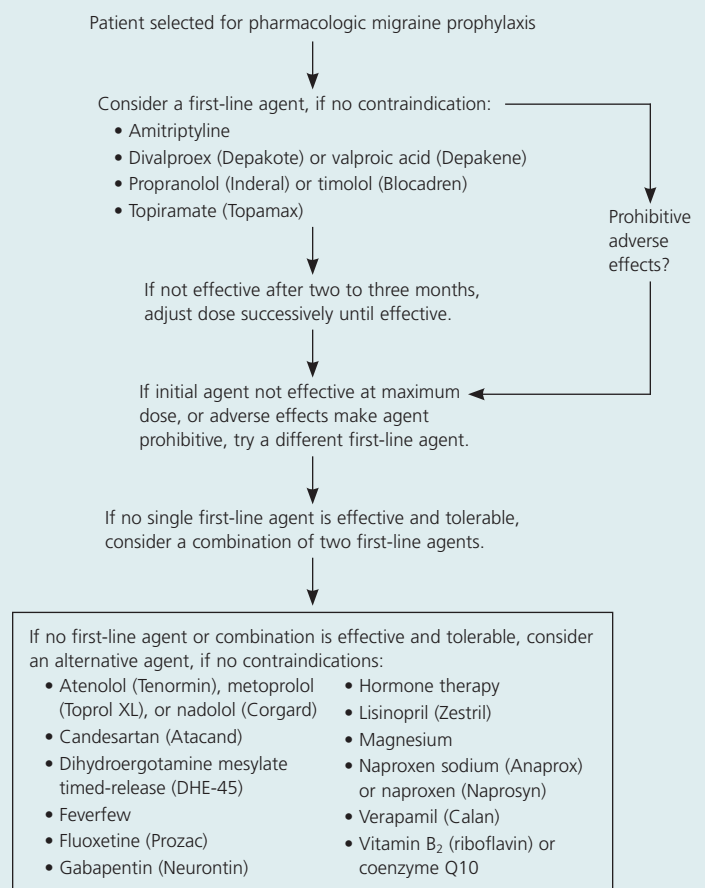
Patient selected for pharmacologic migraine prophylaxis

Consider a first-line agent, if no contraindication:
• Amitriptyline
• Divalproex (Depakote) or valproic acid (Depakene)
• Propranolol (Inderal) or timolol (Blocadren)
• Topiramate (Topamax)

Prohibitive adverse effects?

If not effective after two to three months, adjust dose successively until effective.

If initial agent not effective at maximum dose, or adverse effects make agent prohibitive, try a different first-line agent.

If no single first-line agent is effective and tolerable, consider a combination of two first-line agents.

If no first-line agent or combination is effective and tolerable, consider an alternative agent, if no contraindications:
• Atenolol (Tenormin), metoprolol (Toprol XL), or nadolol (Corgard)
• Candesartan (Atacand)
• Dihydroergotamine mesylate timed-release (DHE-45)
• Feverfew
• Fluoxetine (Prozac)
• Gabapentin (Neurontin)
• Hormone therapy
• Lisinopril (Zestril)
• Magnesium
• Naproxen sodium (Anaprox) or naproxen (Naprosyn)
• Verapamil (Calan)
• Vitamin $B_2$ (riboflavin) or coenzyme Q10